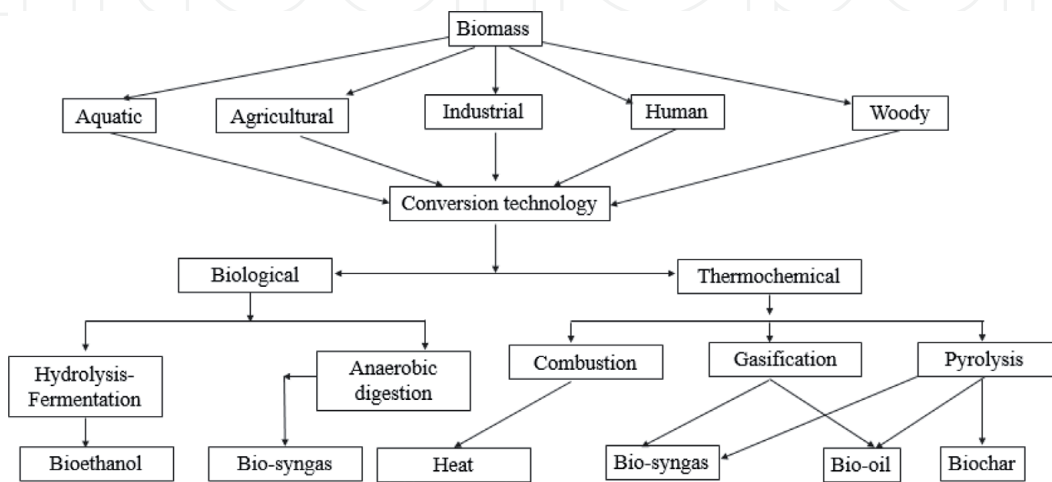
Biomass

Aquatic

Agricultural

Industrial

Human

Woody

Conversion technology

Biological

Thermochemical

Hydrolysis-Fermentation

Anaerobic digestion

Combustion

Gasification

Pyrolysis

Bioethanol

Bio-syngas

Heat

Bio-syngas

Bio-oil

Biochar